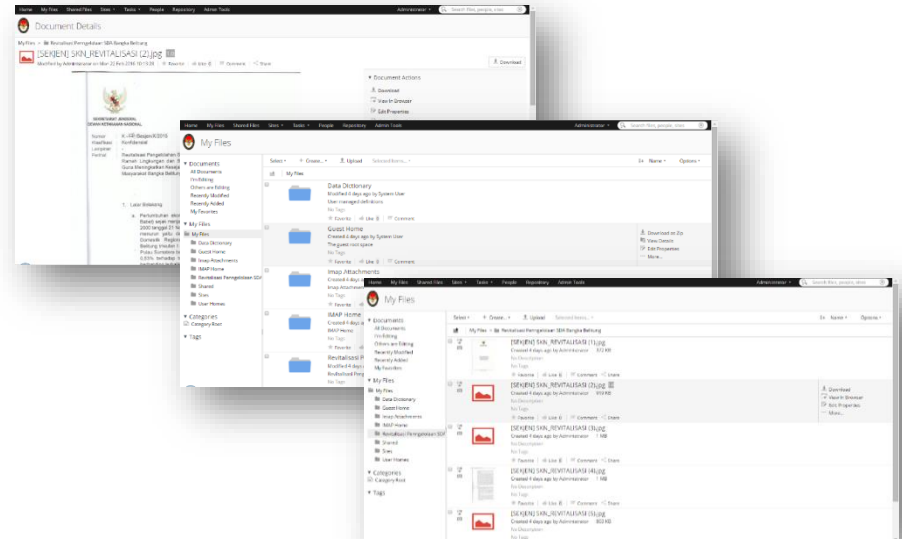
Home My Files Shared Files Sites Tasks People Repository Admin Tools Administrator Search files, people, sites

Document Details

My Files > Revitalisasi Pengelolaan SBA Bangka Belitung

[SEKJEN] SKN_REVITALISASI (2).jpg

Modified by Administrator on Mar 22 Feb 2016 10:15:28 Favorite Like 0 Comment Share

Download

Document Actions
Download
View In Browser
Edit Properties

SEKRETARIAT JENDERAL DEWAN KETAHANAN NASIONAL

Nomor
Klasifikasi
Lampiran
Perihal

Konfidensial

Revitalisasi Pengelolaan S
Ramah Lingkungan dan
Guna Meningkatkan Keseja
Masyarakat Bangka Belitun

1. Latar Belakang

a. Pertumbuhan ekon

Home My Files Shared Files Sites Tasks People Repository Admin Tools Administrator Search files, people, sites

My Files

Documents
All Documents
I'm Editing
Others are Editing
Recently Modified
Recently Added
My Favorites

My Files
My Files
Data Dictionary
Guest Home
Imap Attachments
IMAP Home
Revitalisasi Pengelolaan SDA
Shared
Sites
User Homes

Categories
Category Root

Tags

Select Create... Upload Selected Items... Name Options

My Files

Data Dictionary
Modified 4 days ago by System User
User managed definitions
No Tags
Favorite Like 0 Comment

Guest Home
Created 4 days ago by System User
The guest root space
No Tags
Favorite Like 0 Comment

Download as Zip
View Details
Edit Properties
More...

Imap Attachments
Created 4 days ago
Imap Attachmen
No Tags

IMAP Home
Created 4 days a
IMAP Home
No Tags

Revitalisasi P
Modified 4 days
Revitalisasi Peng
No Tags

Home My Files Shared Files Sites Tasks People Repository Admin Tools Administrator Search files, people, sites

My Files

Documents
All Documents
I'm Editing
Others are Editing
Recently Modified
Recently Added
My Favorites

My Files
My Files
Data Dictionary
Guest Home
Imap Attachments
IMAP Home
Revitalisasi Pengelolaan SDA
Shared
Sites
User Homes

Categories
Category Root

Tags

Select Create... Upload Selected Items... Name Options

My Files > Revitalisasi Pengelolaan SBA Bangka Belitung

[SEKJEN] SKN_REVITALISASI (1).jpg
Created 4 days ago by Administrator 372 KB
No Description
No Tags
Favorite Like 0 Comment Share

[SEKJEN] SKN_REVITALISASI (2).jpg
Created 4 days ago by Administrator 393 KB
No Description
No Tags
Favorite Like 0 Comment Share

Download
View In Browser
Edit Properties
More...

[SEKJEN] SKN_REVITALISASI (3).jpg
Created 4 days ago by Administrator 1 MB
No Description
No Tags
Favorite Like 0 Comment Share

[SEKJEN] SKN_REVITALISASI (4).jpg
Created 4 days ago by Administrator 1 MB
No Description
No Tags
Favorite Like 0 Comment Share

[SEKJEN] SKN_REVITALISASI (5).jpg
Created 4 days ago by Administrator 903 KB
No Description
No Tags